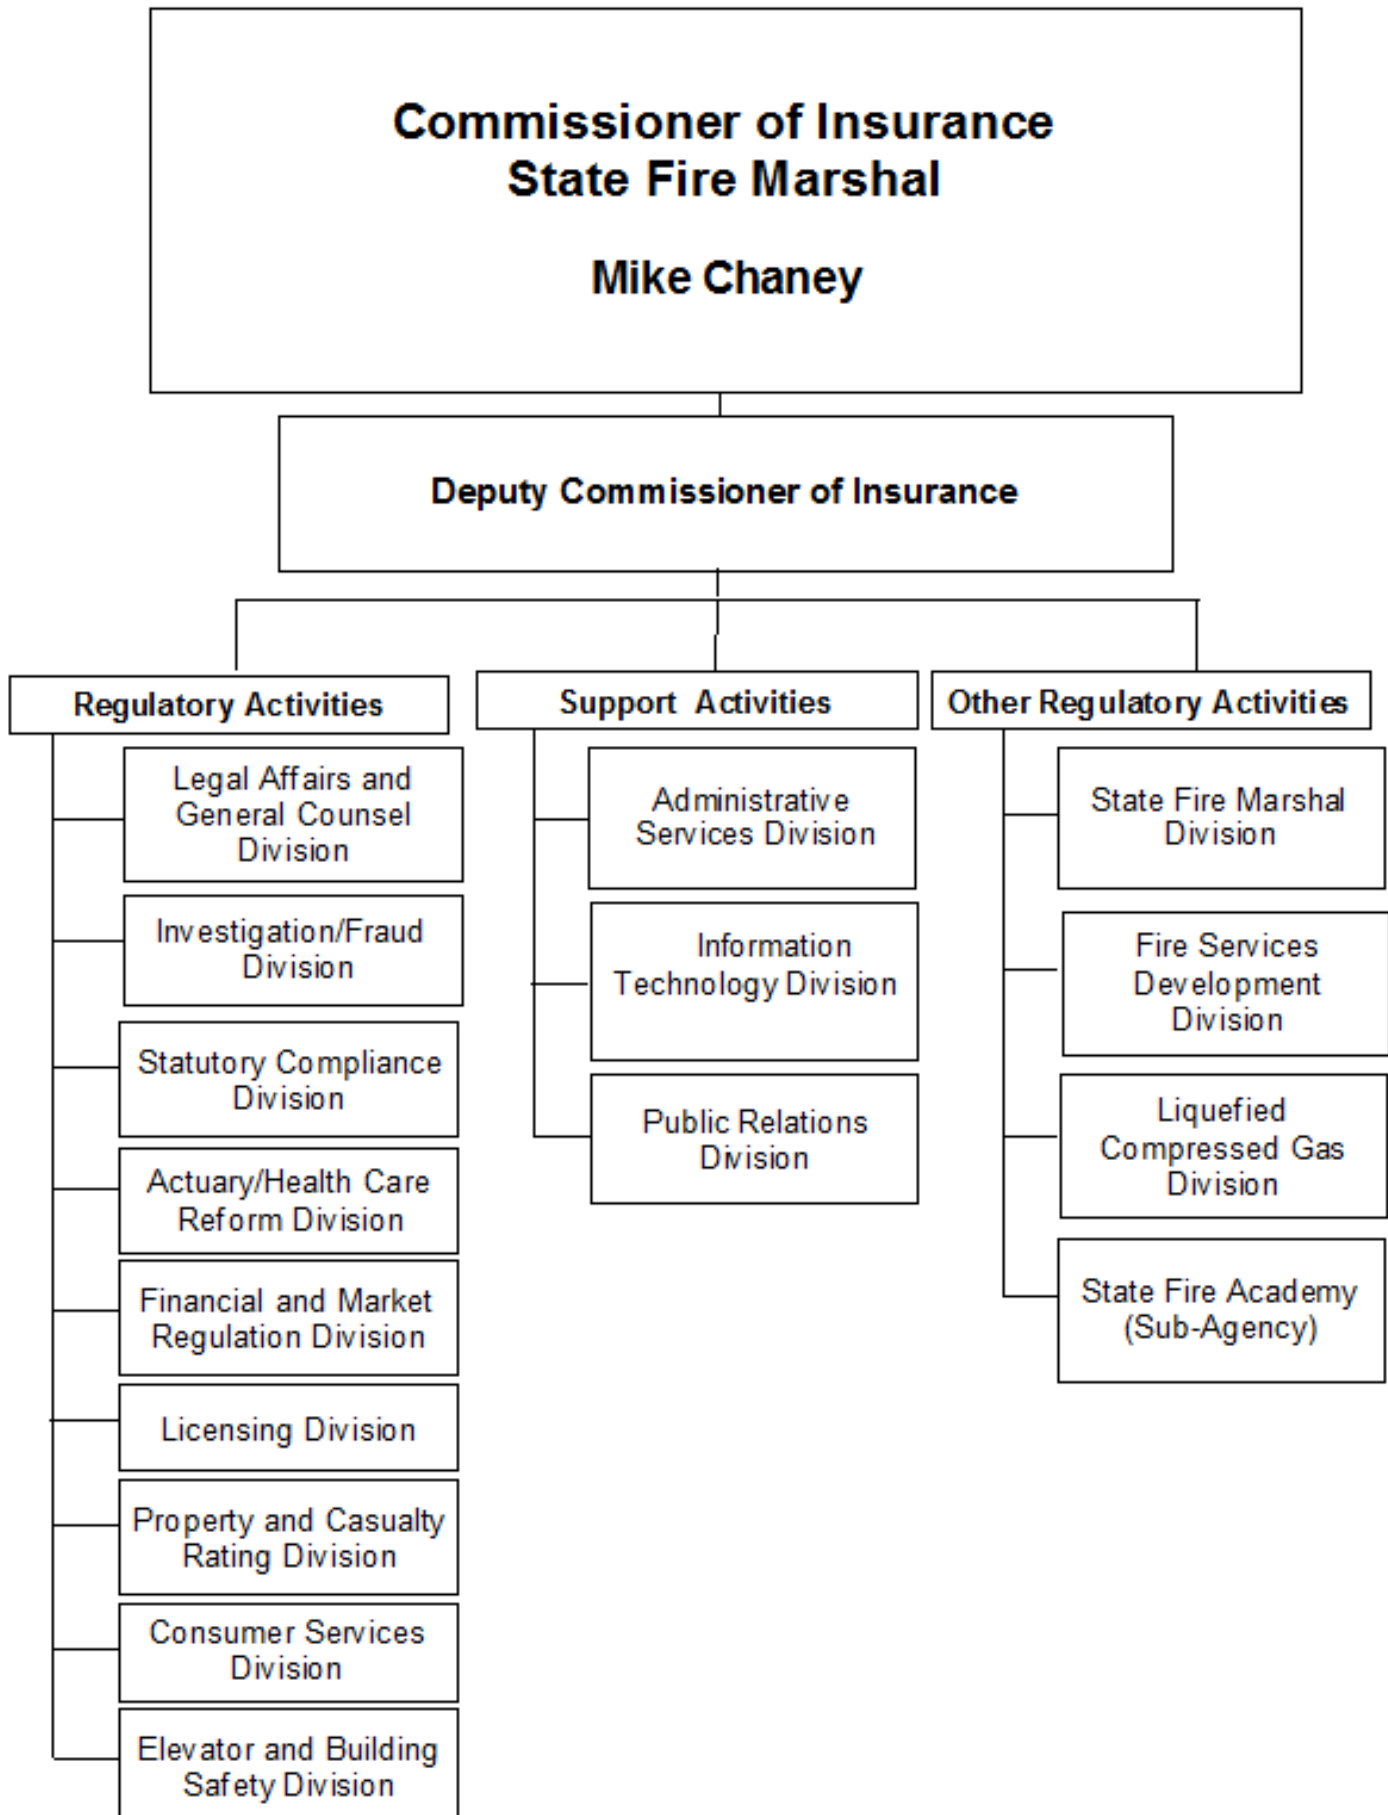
Commissioner of Insurance
State Fire Marshal

Mike Chaney

Deputy Commissioner of Insurance

Regulatory Activities

Legal Affairs and General Counsel Division

Investigation/Fraud Division

Statutory Compliance Division

Actuary/Health Care Reform Division

Financial and Market Regulation Division

Licensing Division

Property and Casualty Rating Division

Consumer Services Division

Elevator and Building Safety Division

Support Activities

Administrative Services Division

Information Technology Division

Public Relations Division

Other Regulatory Activities

State Fire Marshal Division

Fire Services Development Division

Liquefied Compressed Gas Division

State Fire Academy (Sub-Agency)